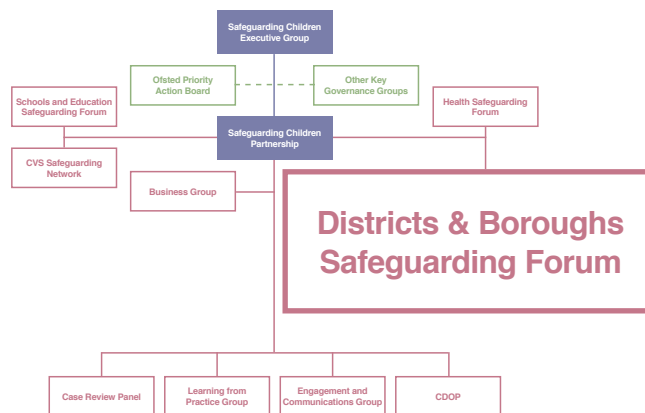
Safeguarding Children Executive Group

Ofsted Priority Action Board

Other Key Governance Groups

Schools and Education Safeguarding Forum

Health Safeguarding Forum

Safeguarding Children Partnership

CVS Safeguarding Network

Business Group

Districts & Boroughs Safeguarding Forum

Case Review Panel

Learning from Practice Group

Engagement and Communications Group

CDOP